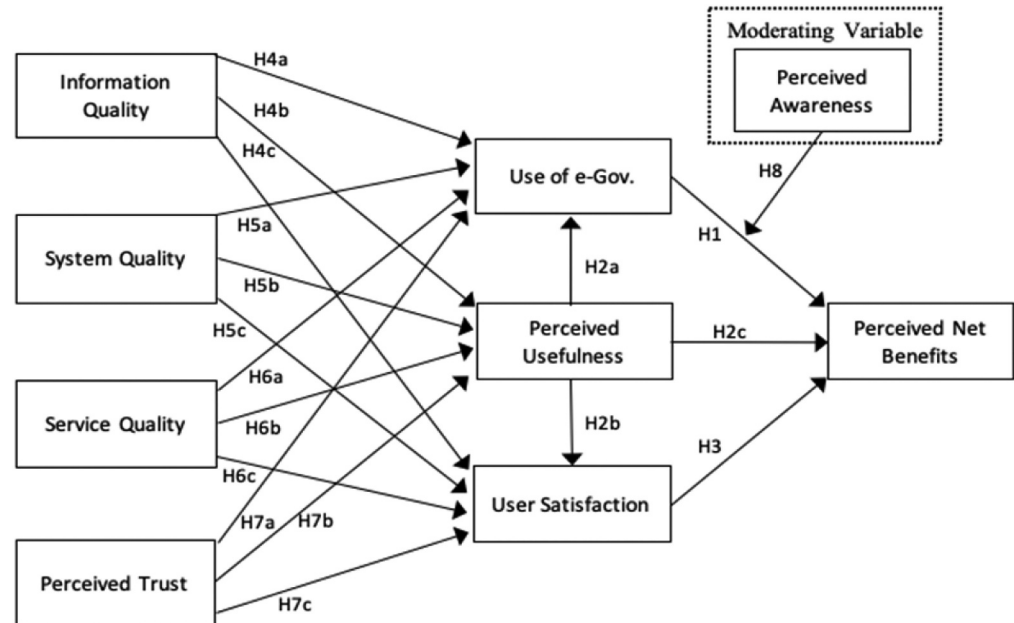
Moderating Variable

Perceived Awareness

Information Quality

H4a

H4b

H4c

Use of e-Gov.

H8

System Quality

H5a

H1

H2a

H5b

H5c

Perceived Usefulness

H2c

Perceived Net Benefits

H6a

Service Quality

H6b

H2b

H3

H6c

User Satisfaction

H7a

H7b

Perceived Trust

H7c